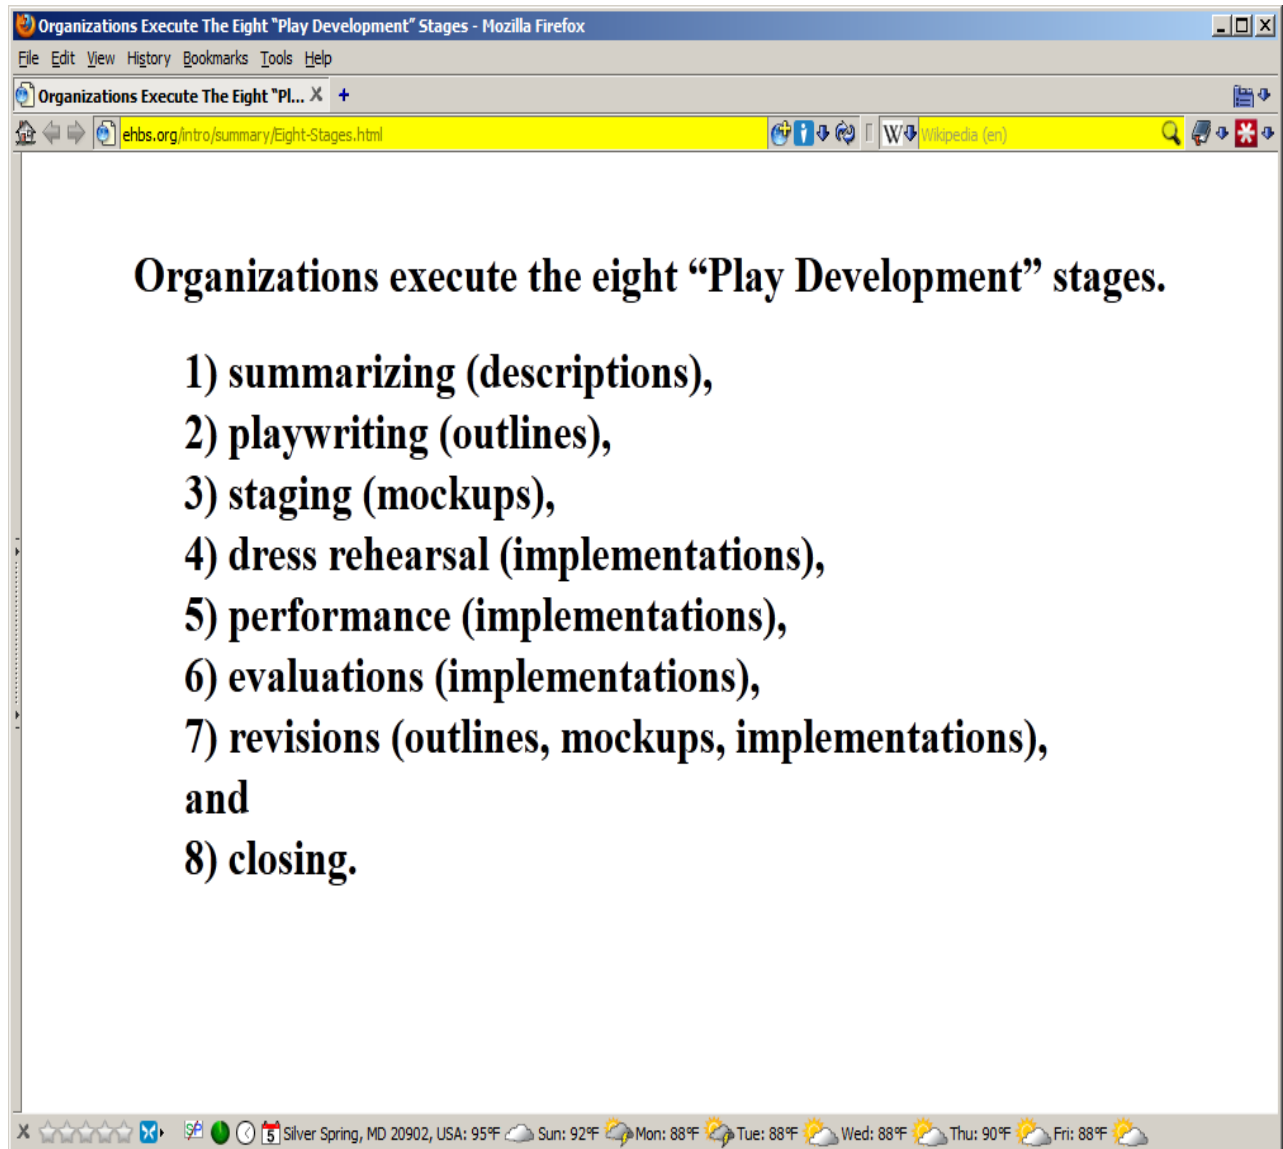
Organizations Execute The Eight "Play Development" Stages - Mozilla Firefox

File Edit View History Bookmarks Tools Help

Organizations Execute The Eight "Pl... X +

ehbs.org/intro/summary/Eight-Stages.html

Wikipedia (en)

Organizations execute the eight “Play Development” stages.

1) summarizing (descriptions),
2) playwriting (outlines),
3) staging (mockups),
4) dress rehearsal (implementations),
5) performance (implementations),
6) evaluations (implementations),
7) revisions (outlines, mockups, implementations),
and
8) closing.

X

5 Silver Spring, MD 20902, USA: 95°F Sun: 92°F Mon: 88°F Tue: 88°F Wed: 88°F Thu: 90°F Fri: 88°F